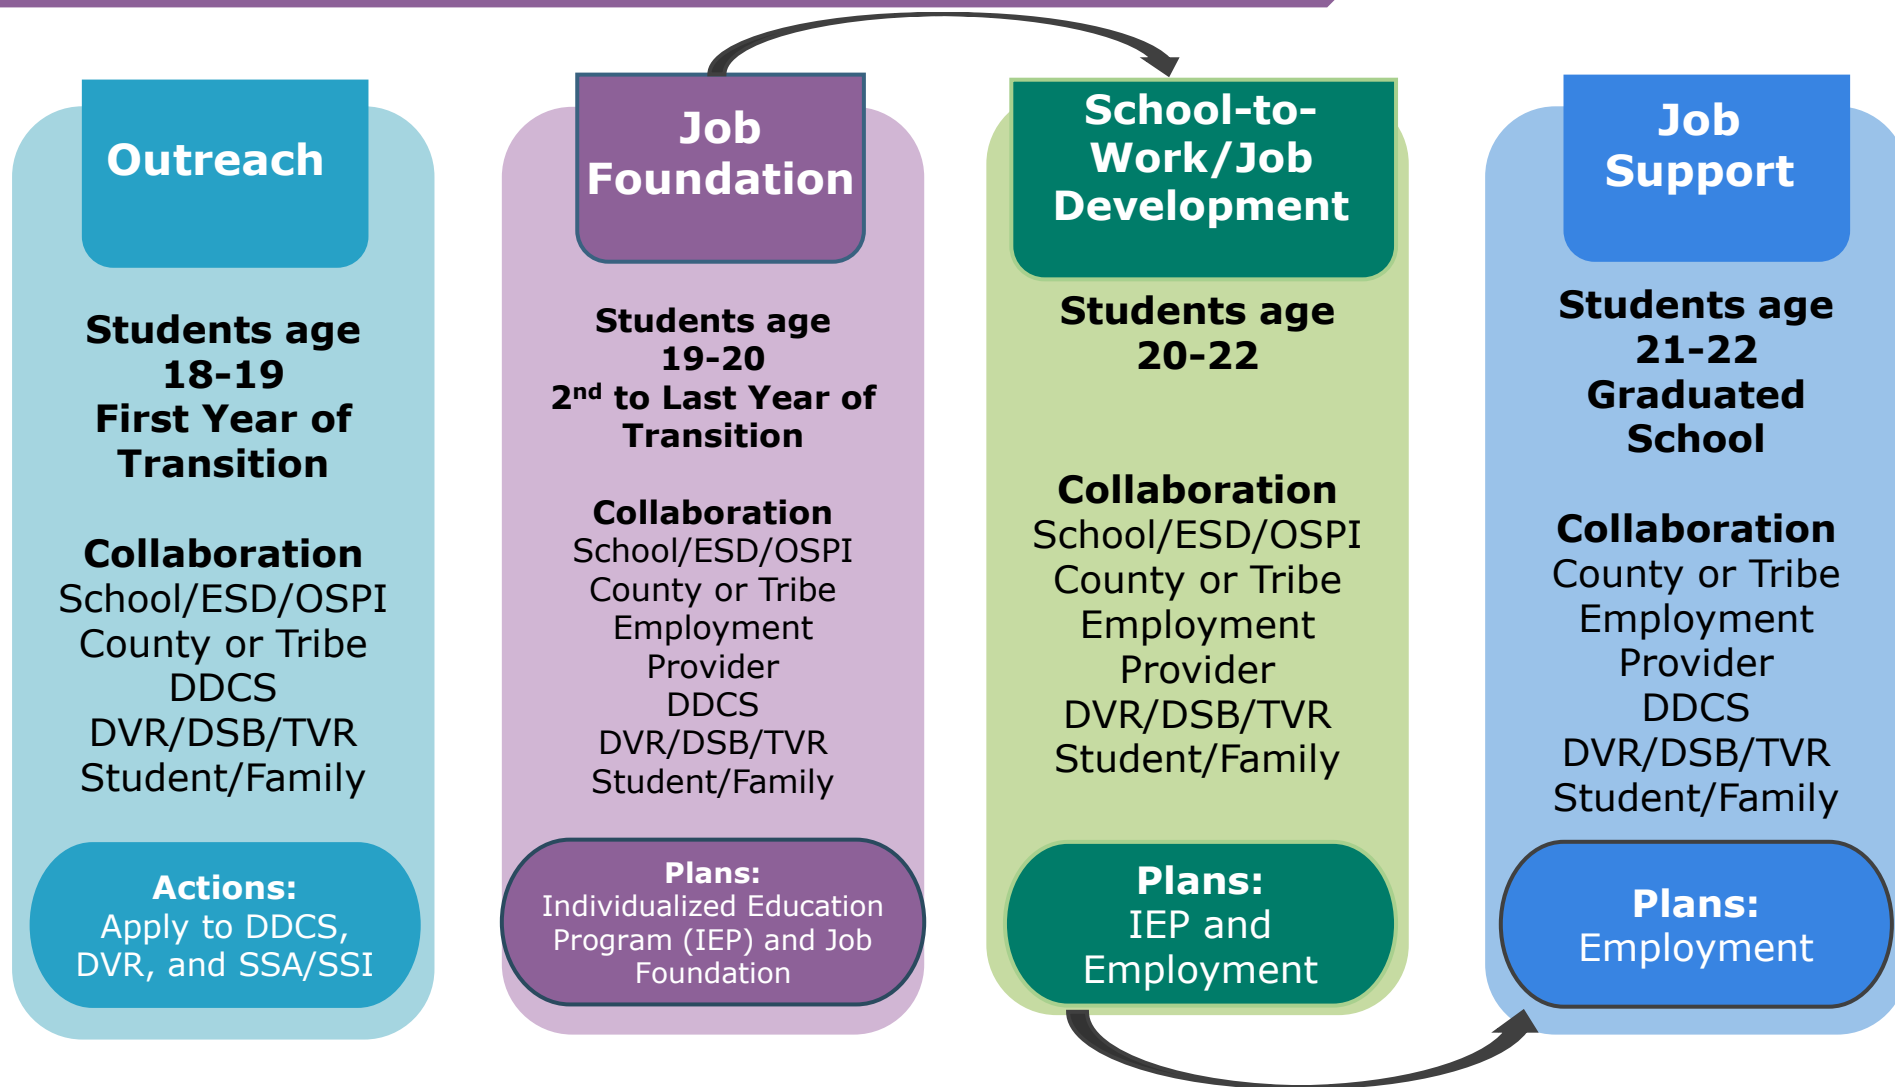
Outreach

Students age 18-19
First Year of Transition

Collaboration
School/ESD/OSPI
County or Tribe
DDCS
DVR/DSB/TVR
Student/Family

Actions:
Apply to DDCS, DVR, and SSA/SSI

Job Foundation

Students age 19-20
2$^{nd}$ to Last Year of Transition

Collaboration
School/ESD/OSPI
County or Tribe
Employment Provider
DDCS
DVR/DSB/TVR
Student/Family

Plans:
Individualized Education Program (IEP) and Job Foundation

School-to-Work/Job Development

Students age 20-22

Collaboration
School/ESD/OSPI
County or Tribe
Employment Provider
DVR/DSB/TVR
Student/Family

Plans:
IEP and Employment

Job Support

Students age 21-22
Graduated School

Collaboration
County or Tribe
Employment Provider
DDCS
DVR/DSB/TVR
Student/Family

Plans:
Employment